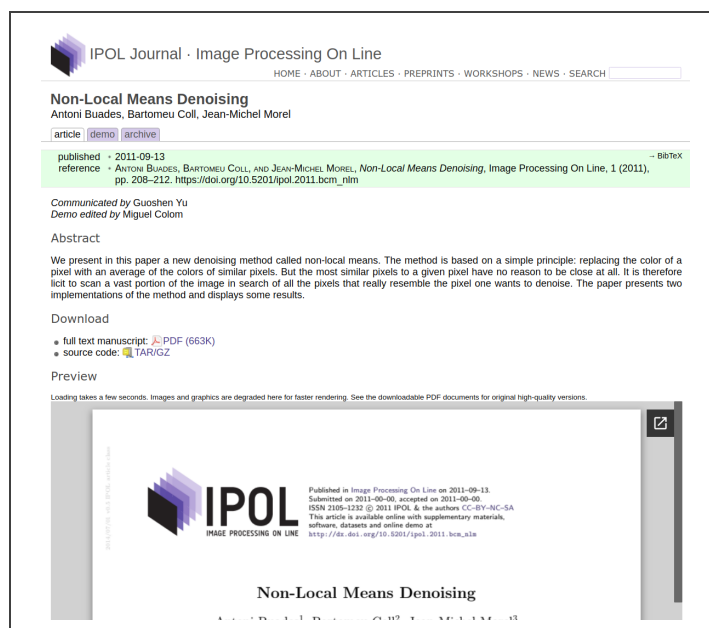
IPOL Journal · Image Processing On Line

HOME · ABOUT · ARTICLES · PREPRINTS · WORKSHOPS · NEWS · SEARCH

Non-Local Means Denoising
Antoni Buades, Bartomeu Coll, Jean-Michel Morel

article demo archive

published • 2011-09-13
reference • Antoni Buades, Bartomeu Coll, and Jean-Michel Morel, *Non-Local Means Denoising*, Image Processing On Line, 1 (2011), pp. 208–212. https://doi.org/10.5201/ipol.2011.bcm_nlm

→ BibTeX

*Communicated by* Guoshen Yu
*Demo edited by* Miguel Colom

Abstract

We present in this paper a new denoising method called non-local means. The method is based on a simple principle: replacing the color of a pixel with an average of the colors of similar pixels. But the most similar pixels to a given pixel have no reason to be close at all. It is therefore licit to scan a vast portion of the image in search of all the pixels that really resemble the pixel one wants to denoise. The paper presents two implementations of the method and displays some results.

Download

• full text manuscript: PDF (663K)
• source code: TAR/GZ

Preview

Loading takes a few seconds. Images and graphics are degraded here for faster rendering. See the downloadable PDF documents for original high-quality versions.

IPOL
IMAGE PROCESSING ON LINE

Published in Image Processing On Line on 2011–09–13.
Submitted on 2011–00–00, accepted on 2011–00–00.
ISSN 2105–1232 © 2011 IPOL & the authors CC–BY–NC–SA
This article is available online with supplementary materials, software, datasets and online demo at
http://dx.doi.org/10.5201/ipol.2011.bcm_nlm

Non-Local Means Denoising

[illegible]